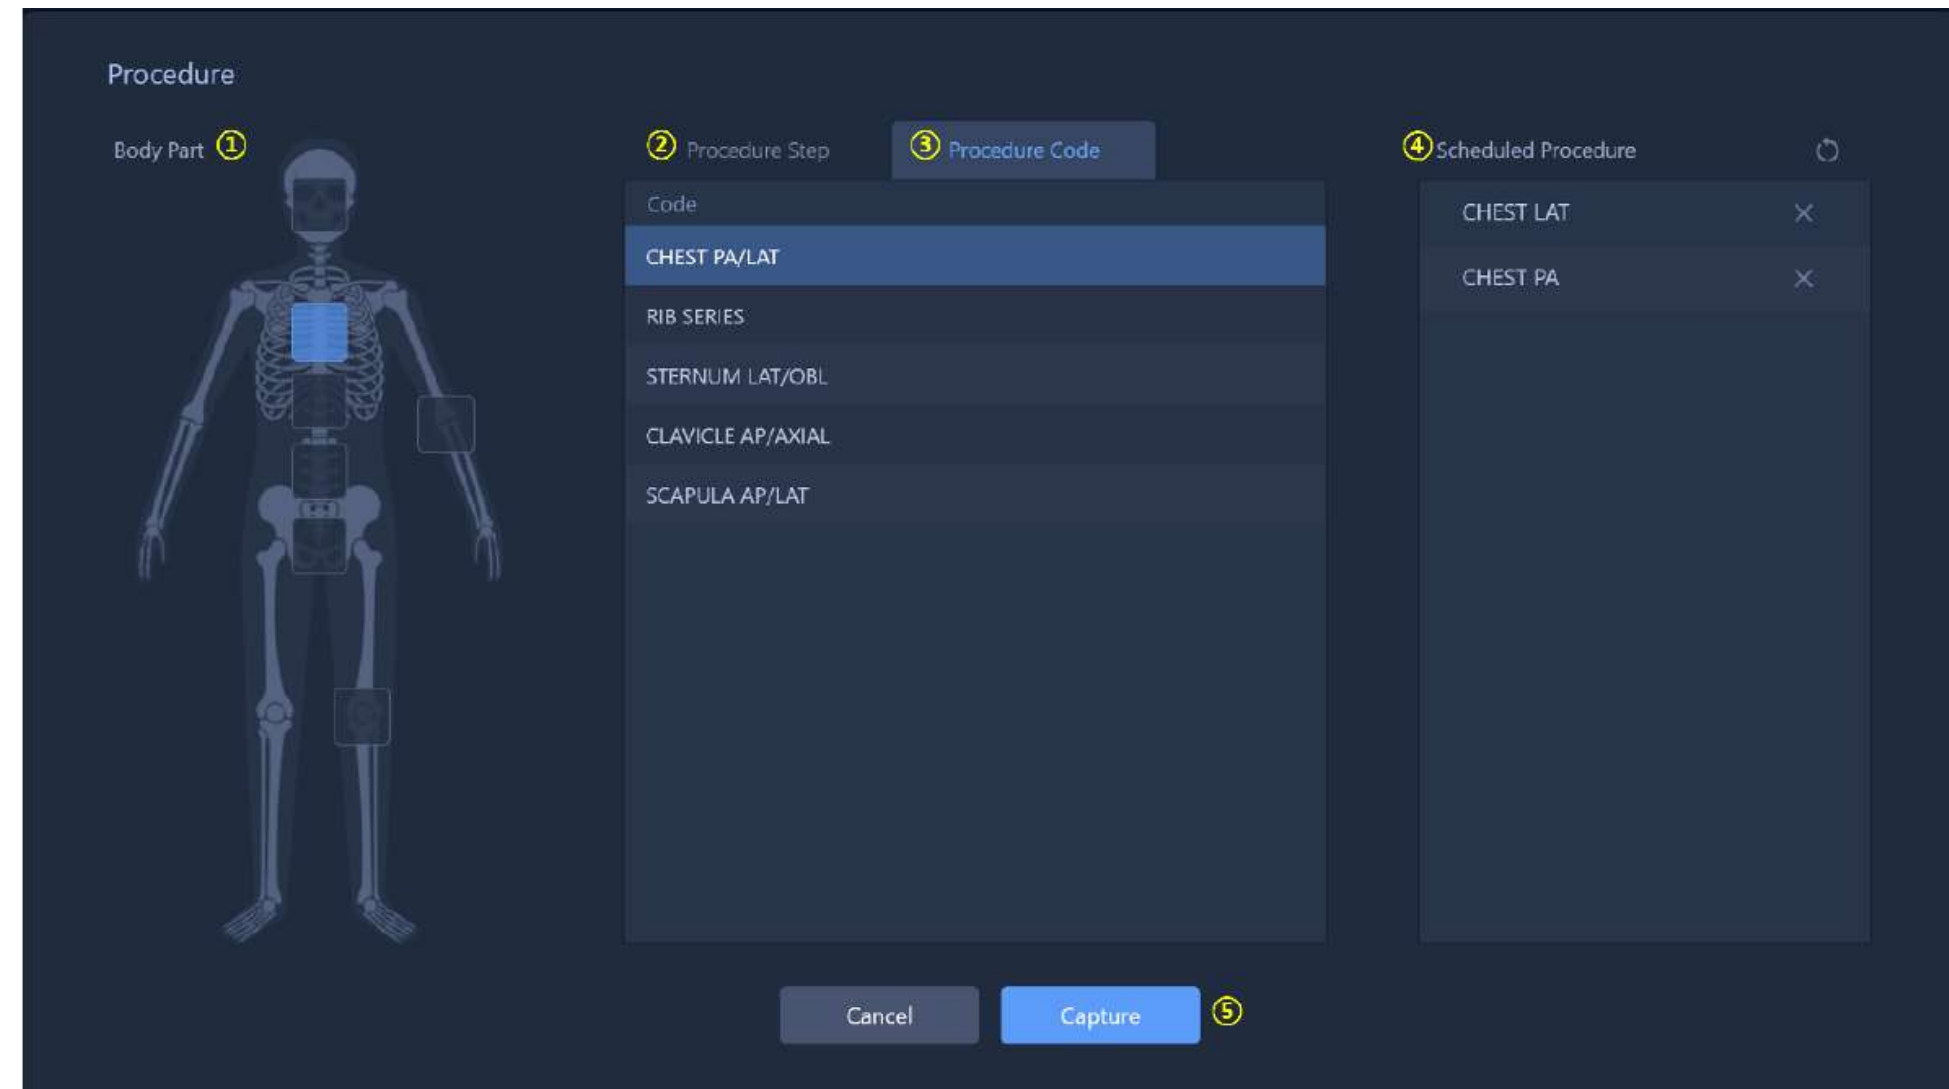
Procedure

Body Part ①

② Procedure Step

③ Procedure Code

Code

CHEST PA/LAT

RIB SERIES

STERNUM LAT/OBL

CLAVICLE AP/AXIAL

SCAPULA AP/LAT

④ Scheduled Procedure

CHEST LAT ×

CHEST PA ×

Cancel

Capture ⑤